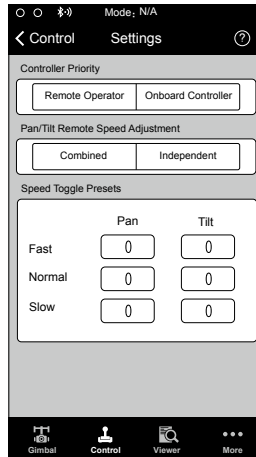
Mode: N/A

Control Settings ?

Controller Priority

Remote Operator | Onboard Controller

Pan/Tilt Remote Speed Adjustment

Combined | Independent

Speed Toggle Presets

| | Pan | Tilt |
|---|---|---|
| Fast | 0 | 0 |
| Normal | 0 | 0 |
| Slow | 0 | 0 |

Gimbal Control Viewer More